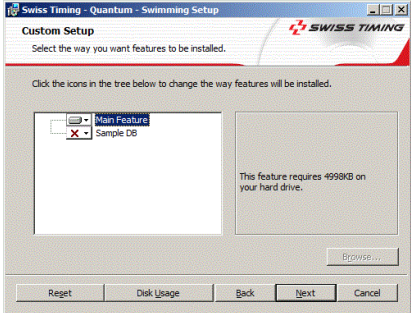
Swiss Timing - Quantum - Swimming Setup

Custom Setup

Select the way you want features to be installed.

SWISS TIMING

Click the icons in the tree below to change the way features will be installed.

Main Feature

Sample DB

This feature requires 4998KB on your hard drive.

Browse...

Reset

Disk Usage

Back

Next

Cancel